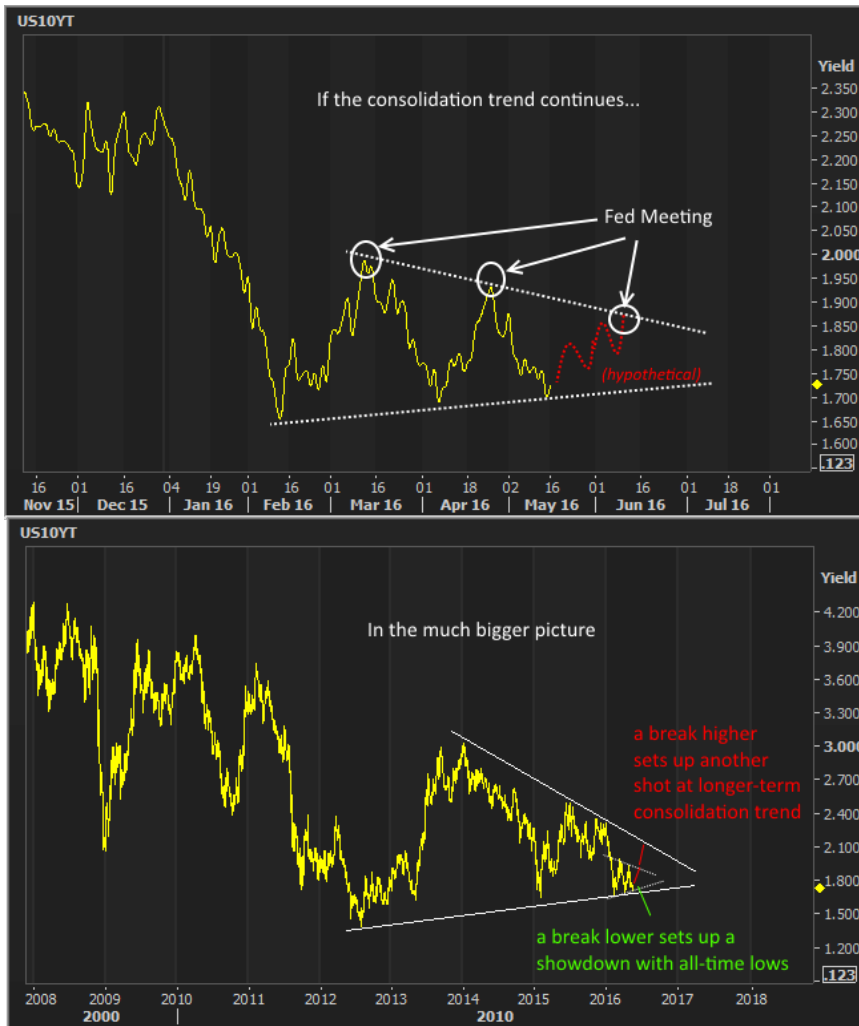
US10YT

If the consolidation trend continues...

Fed Meeting

(hypothetical)

Yield
2.350
2.300
2.250
2.200
2.150
2.100
2.050
2.000
1.950
1.900
1.850
1.800
1.750
1.700
1.650
1.600
.123

16 01 16 04 19 01 16 01 16 01 16 02 16 01 16 01 18 01
Nov 15 | Dec 15 | Jan 16 | Feb 16 | Mar 16 | Apr 16 | May 16 | Jun 16 | Jul 16

US10YT

In the much bigger picture

a break higher sets up another shot at longer-term consolidation trend

a break lower sets up a showdown with all-time lows

Yield
4.200
3.900
3.600
3.300
3.000
2.700
2.400
2.100
1.800
1.500
1.200
.123

2008 2009 2010 2011 2012 2013 2014 2015 2016 2017 2018
2000 2010